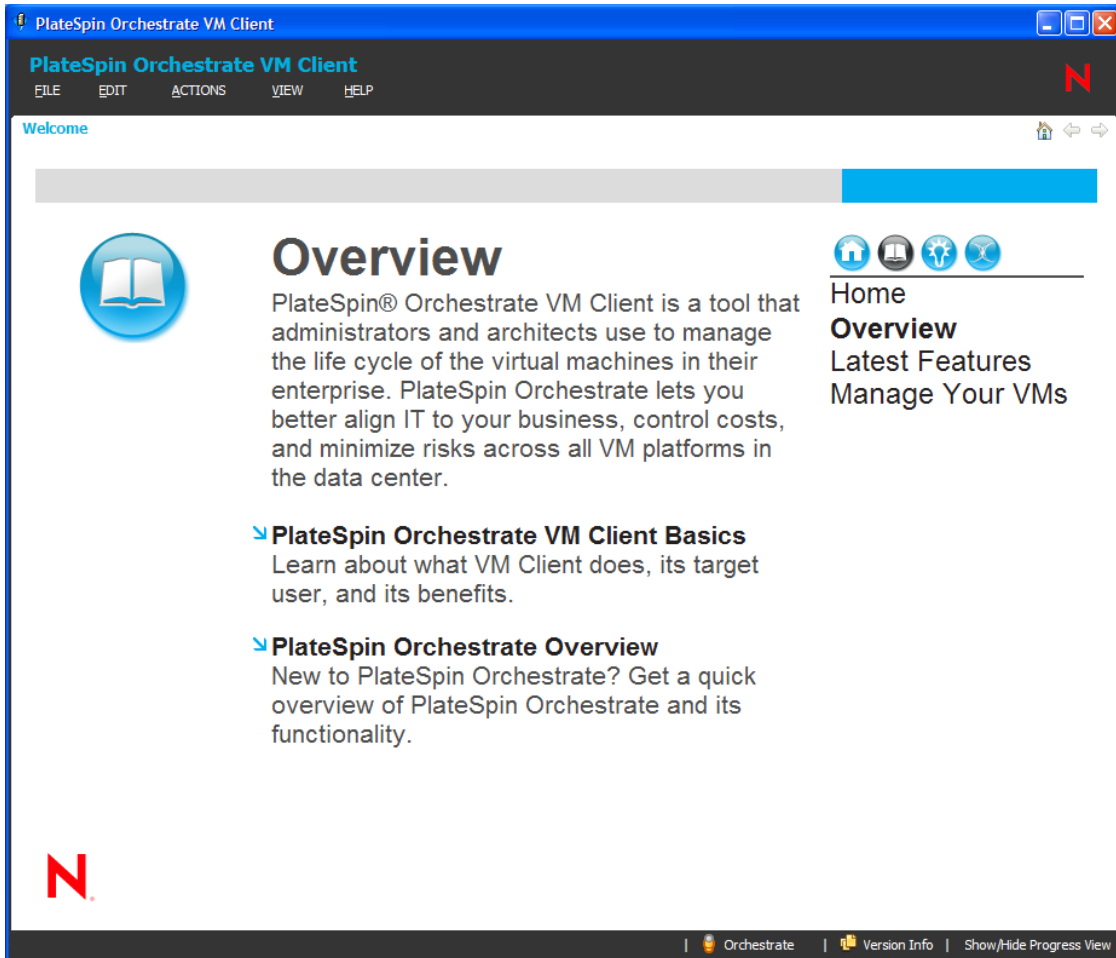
PlateSpin Orchestrate VM Client

PlateSpin Orchestrate VM Client
FILE EDIT ACTIONS VIEW HELP

N

Welcome

Overview

PlateSpin® Orchestrate VM Client is a tool that administrators and architects use to manage the life cycle of the virtual machines in their enterprise. PlateSpin Orchestrate lets you better align IT to your business, control costs, and minimize risks across all VM platforms in the data center.

PlateSpin Orchestrate VM Client Basics
Learn about what VM Client does, its target user, and its benefits.

PlateSpin Orchestrate Overview
New to PlateSpin Orchestrate? Get a quick overview of PlateSpin Orchestrate and its functionality.

Home
Overview
Latest Features
Manage Your VMs

N

| Orchestrate | Version Info | Show/Hide Progress View